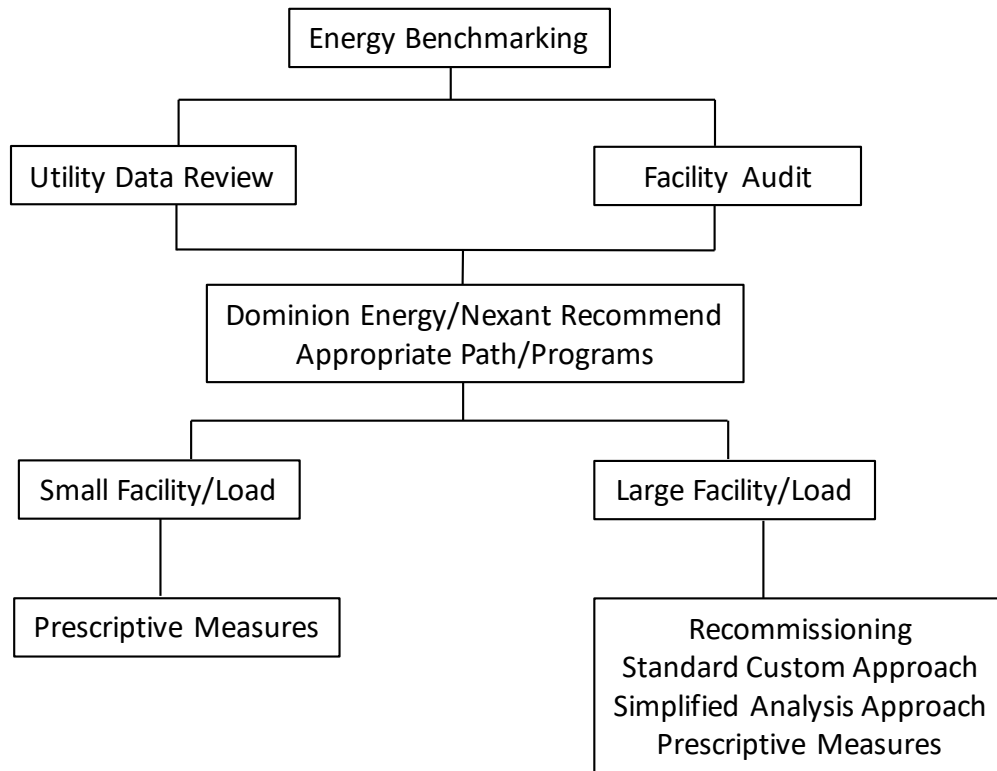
Energy Benchmarking

Utility Data Review

Facility Audit

Dominion Energy/Nexant Recommend Appropriate Path/Programs

Small Facility/Load

Large Facility/Load

Prescriptive Measures

Recommissioning
Standard Custom Approach
Simplified Analysis Approach
Prescriptive Measures